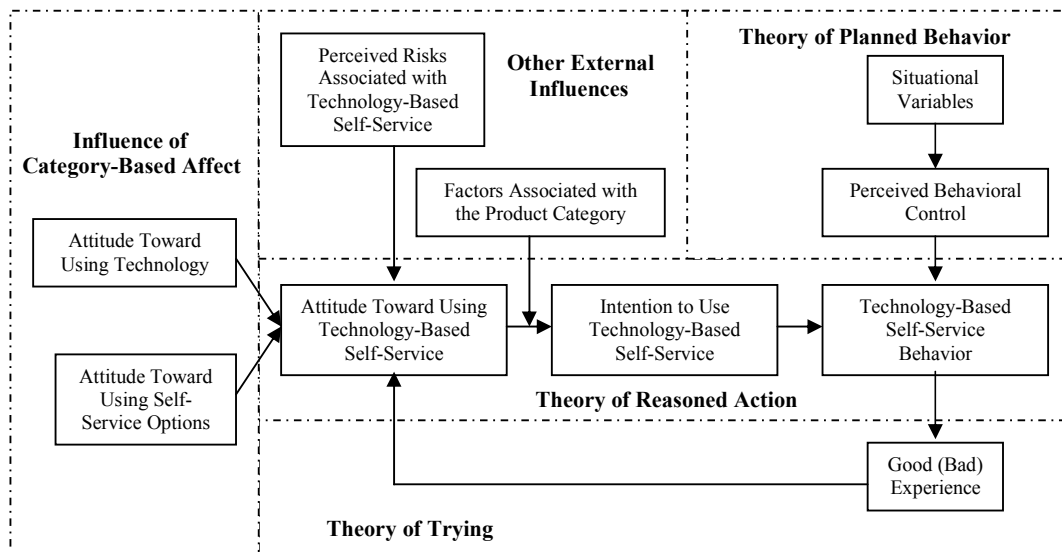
Perceived Risks Associated with Technology-Based Self-Service

Other External Influences

Theory of Planned Behavior

Situational Variables

Influence of Category-Based Affect

Factors Associated with the Product Category

Perceived Behavioral Control

Attitude Toward Using Technology

Attitude Toward Using Technology-Based Self-Service

Intention to Use Technology-Based Self-Service

Technology-Based Self-Service Behavior

Attitude Toward Using Self-Service Options

Theory of Reasoned Action

Good (Bad) Experience

Theory of Trying